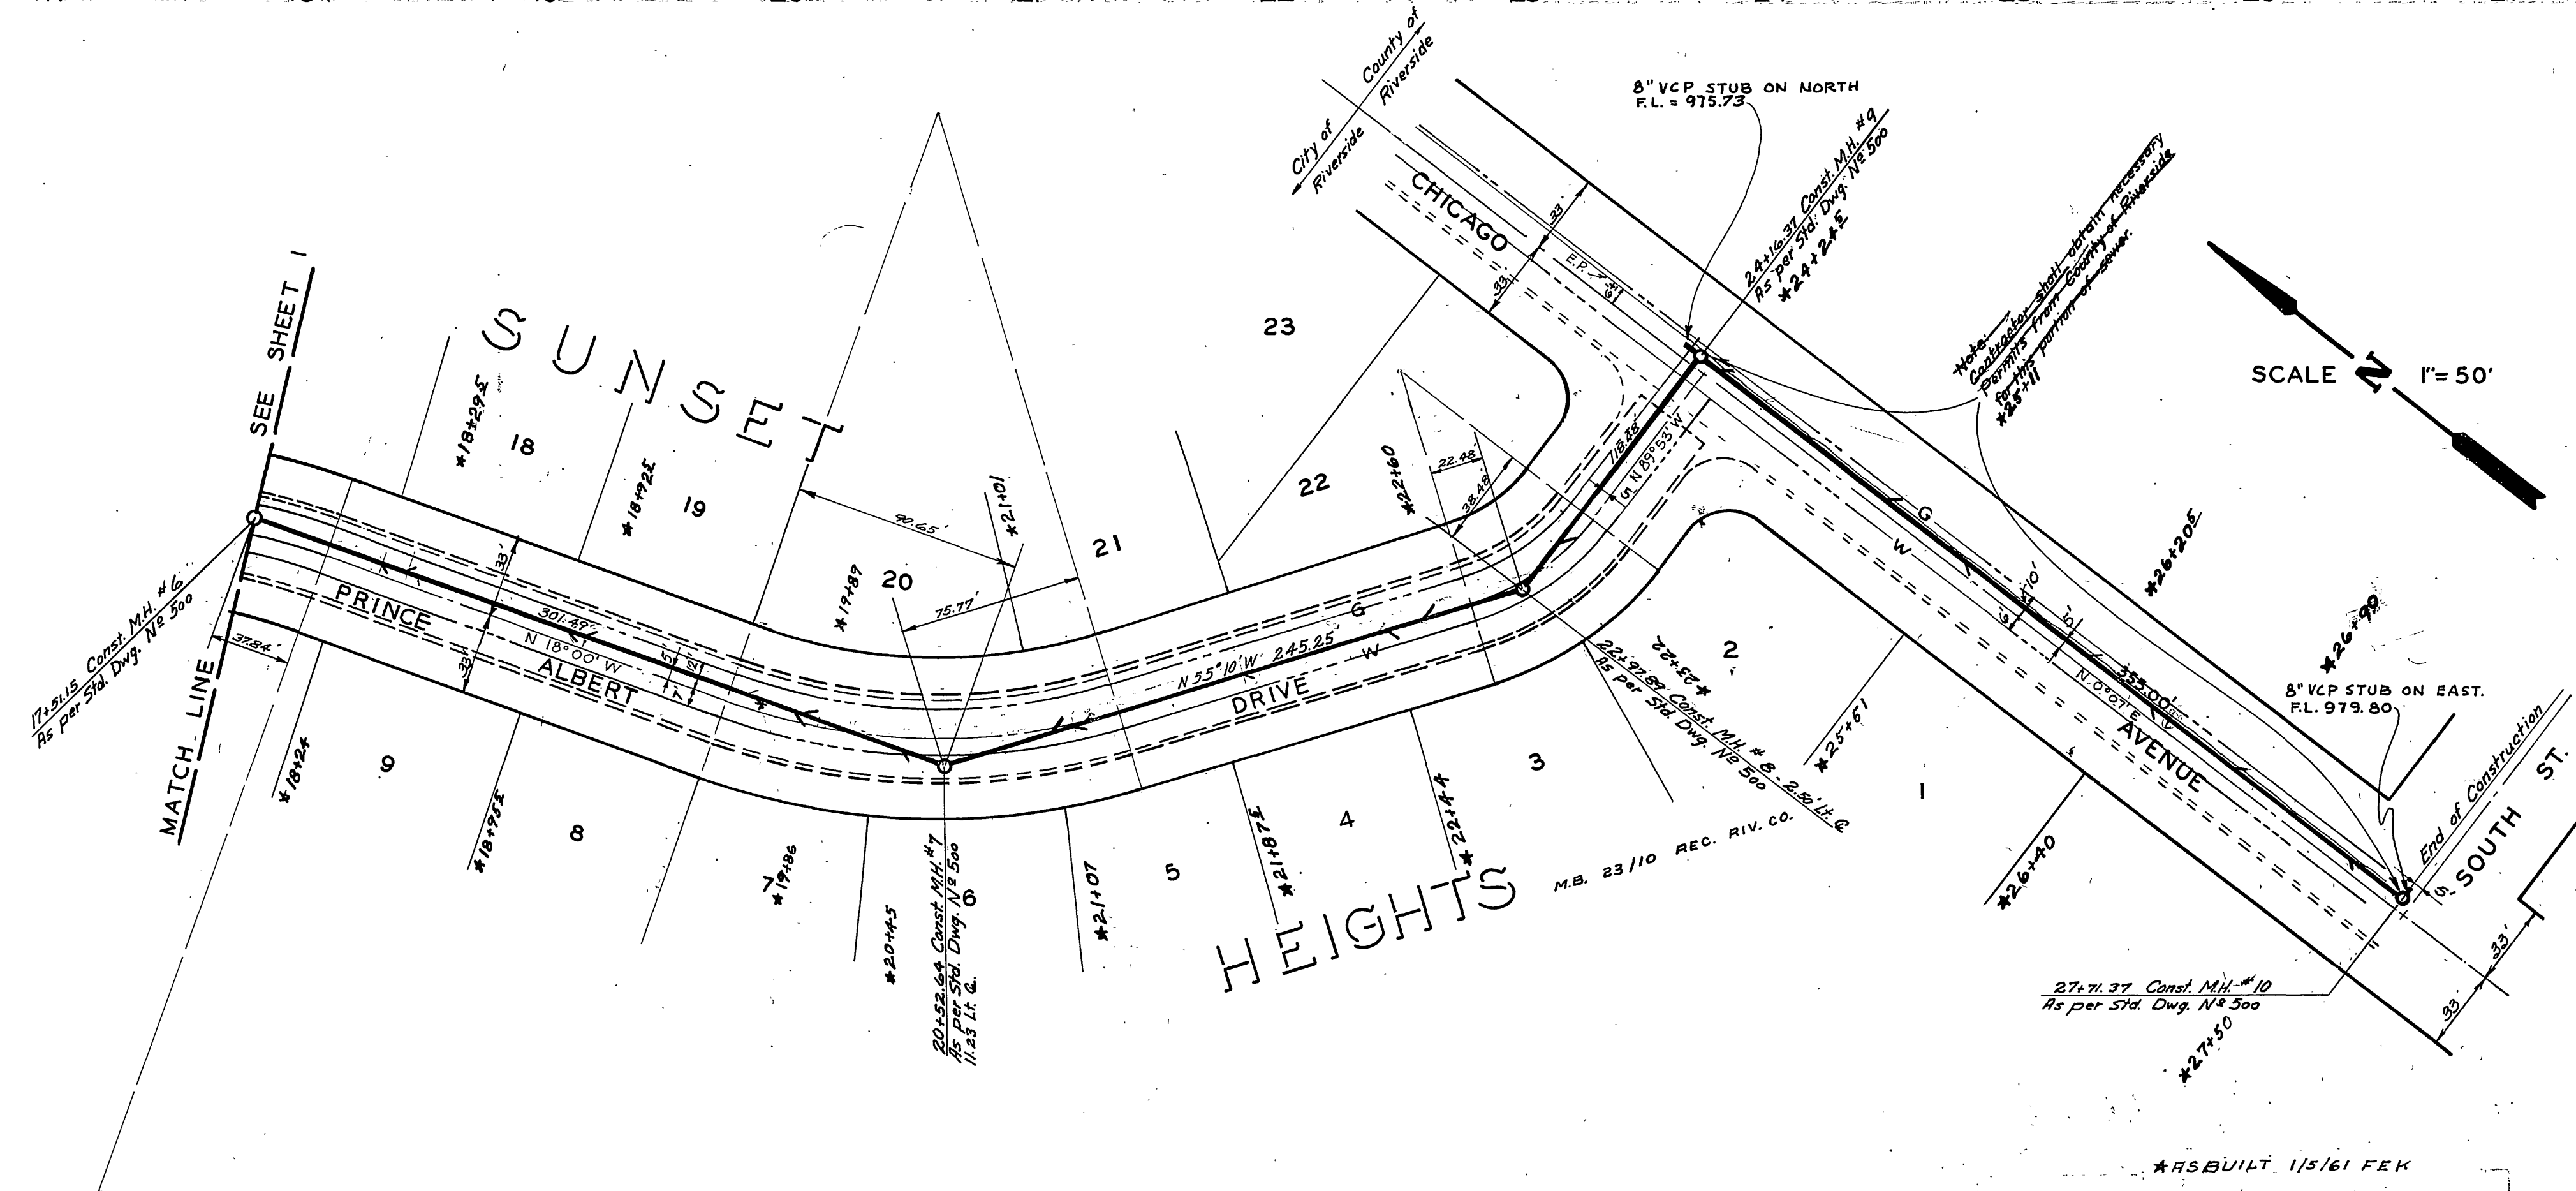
City of Riverside
County of Riverside

8" VCP STUB ON NORTH
F.L. = 975.73

CHICAGO

24+16.37 Const. M.H. #9
As per Std. Dwg. Nº 500
★24+24±

Note: Contractor shall obtain necessary permits from County of Riverside for this portion of sewer.
★25+11

SCALE 1"= 50'

SEE SHEET 1

SUNSET

23

18

★18+29±

19

★18+92±

22

★22+60

22.48
38.48

21

90.65'

★21+01

20

★19+87

75.77'

E.P.

33
33

113.48
N 89°53' W

G
W

★26+20±

10'
6
5'
9

355.00'
N. 0°07' E

AVENUE

★26+90

8" VCP STUB ON EAST.
F.L. 979.80

End of Construction

SOUTH ST.

17+51.15 Const. M.H. #6
As per Std. Dwg. Nº 500

37.84'

33'
33

PRINCE ALBERT DRIVE

301.49'
N 18°00' W

5'
12
7'

N 55°10' W 245.25'

G
W

22+97.89 Const. M.H. # 8 - 2.50' Lt. ℄
As per Std. Dwg. Nº 500

★23+22

2

★25+61

1

3

MATCH LINE

★18+24

9

★18+75±

8

7

★19+86

6

20+52.64 Const. M.H. #7
As per Std. Dwg. Nº 500
11.23 Lt. ℄

★20+45

★21+07

5

★21+87±

4

★22+44

HEIGHTS

M.B. 23/10 REC. RIV. CO.

★26+40

27+71.37 Const. M.H. #10
As per Std. Dwg. Nº 500

★27+50

33
33'
5

★ASBUILT 1/5/61 FEK